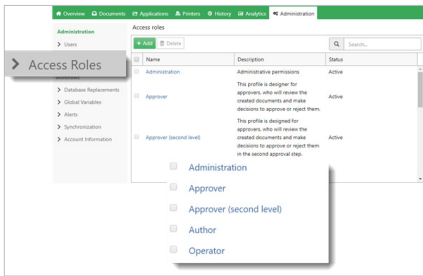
Overview Documents Applications Printers History Analytics Administration

Administration

Users

Access Roles

Database Replacements

Global Variables

Alerts

Synchronization

Account Information

Access roles

+ Add Delete

Search...

| Name | Description | Status |
|---|---|---|
| Administration | Administrative permissions | Active |
| Approver | This profile is designer for approvers, who will review the created documents and make decisions to approve or reject them. | Active |
| Approver (second level) | This profile is designed for approvers, who will review the created documents and make decisions to approve or reject them in the second approval step. | Active |

Administration

Approver

Approver (second level)

Author

Operator